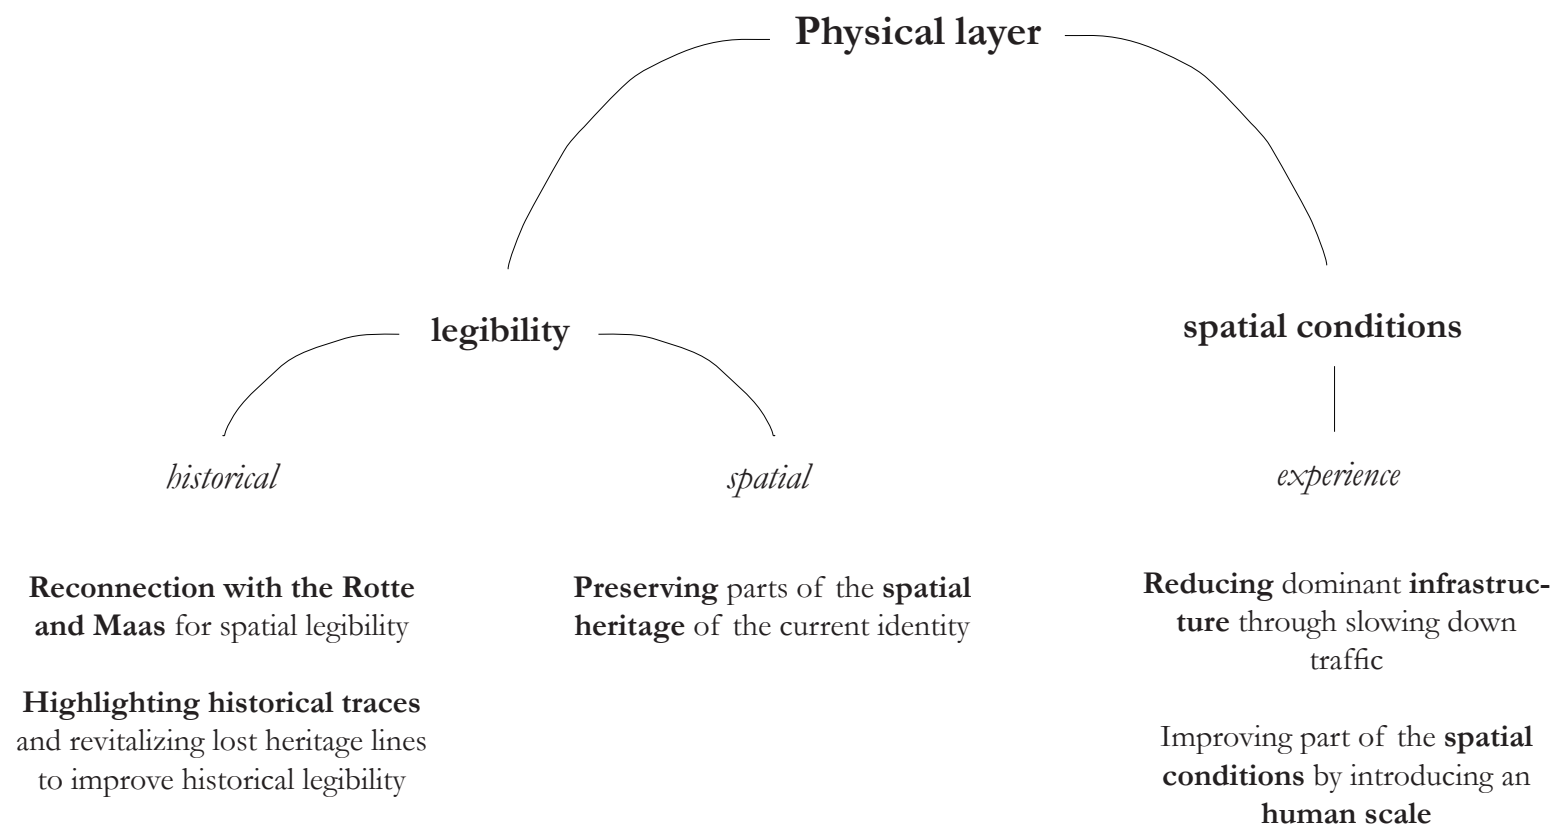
Physical layer

legibility

spatial conditions

historical

spatial

experience

Reconnection with the Rotte and Maas for spatial legibility

Highlighting historical traces and revitalizing lost heritage lines to improve historical legibility

Preserving parts of the spatial heritage of the current identity

Reducing dominant infrastructure through slowing down traffic

Improving part of the spatial conditions by introducing an human scale